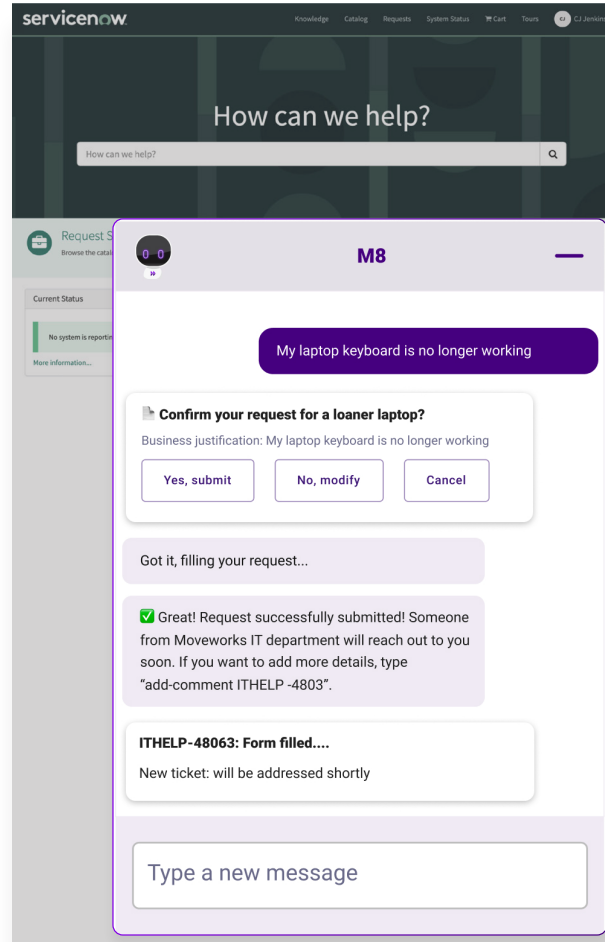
servicenow

Knowledge Catalog Requests System Status Cart Tours CJ CJ Jenkin

How can we help?

How can we help?

Request S
Browse the catal

Current Status

No system is reportin

More information...

M8

My laptop keyboard is no longer working

Confirm your request for a loaner laptop?

Business justification: My laptop keyboard is no longer working

Yes, submit

No, modify

Cancel

Got it, filling your request...

✅ Great! Request successfully submitted! Someone from Moveworks IT department will reach out to you soon. If you want to add more details, type "add-comment ITHELP -4803".

ITHELP-48063: Form filled....

New ticket: will be addressed shortly

Type a new message